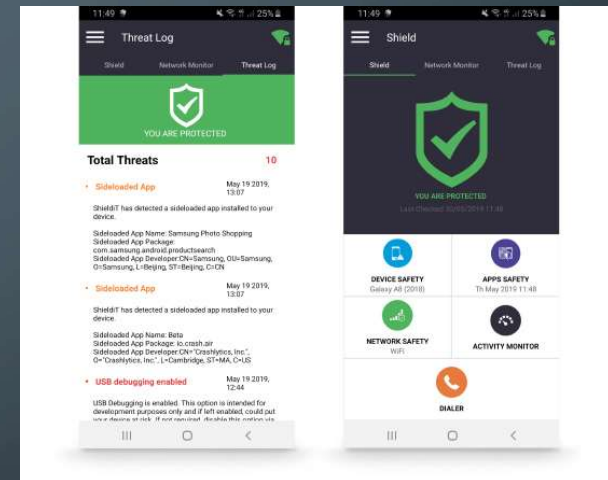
11:49 25%

Threat Log

Shield Network Monitor Threat Log

YOU ARE PROTECTED

Total Threats 10

• Sideloaded App May 19 2019, 13:07

ShieldiT has detected a sideloaded app installed to your device.

Sideloaded App Name: Samsung Photo Shopping
Sideloaded App Package: com.samsung.android.productsearch
Sideloaded App Developer:CN=Samsung, OU=Samsung, O=Samsung, L=Beijing, ST=Beijing, C=CN

• Sideloaded App May 19 2019, 13:07

ShieldiT has detected a sideloaded app installed to your device.

Sideloaded App Name: Beta
Sideloaded App Package: io.crash.air
Sideloaded App Developer:CN="Crashlytics, Inc.", O="Crashlytics, Inc.", L=Cambridge, ST=MA, C=US

• USB debugging enabled May 19 2019, 12:44

USB Debugging is enabled. This option is intended for development purposes only and if left enabled, could put your device at risk. If not required, disable this option via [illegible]

11:49 25%

Shield

Shield Network Monitor Threat Log

YOU ARE PROTECTED
Last Checked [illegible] 11:48

DEVICE SAFETY
Galaxy A8 (2018)

APPS SAFETY
Th May 2019 11:48

NETWORK SAFETY
WiFi

ACTIVITY MONITOR

DIALER